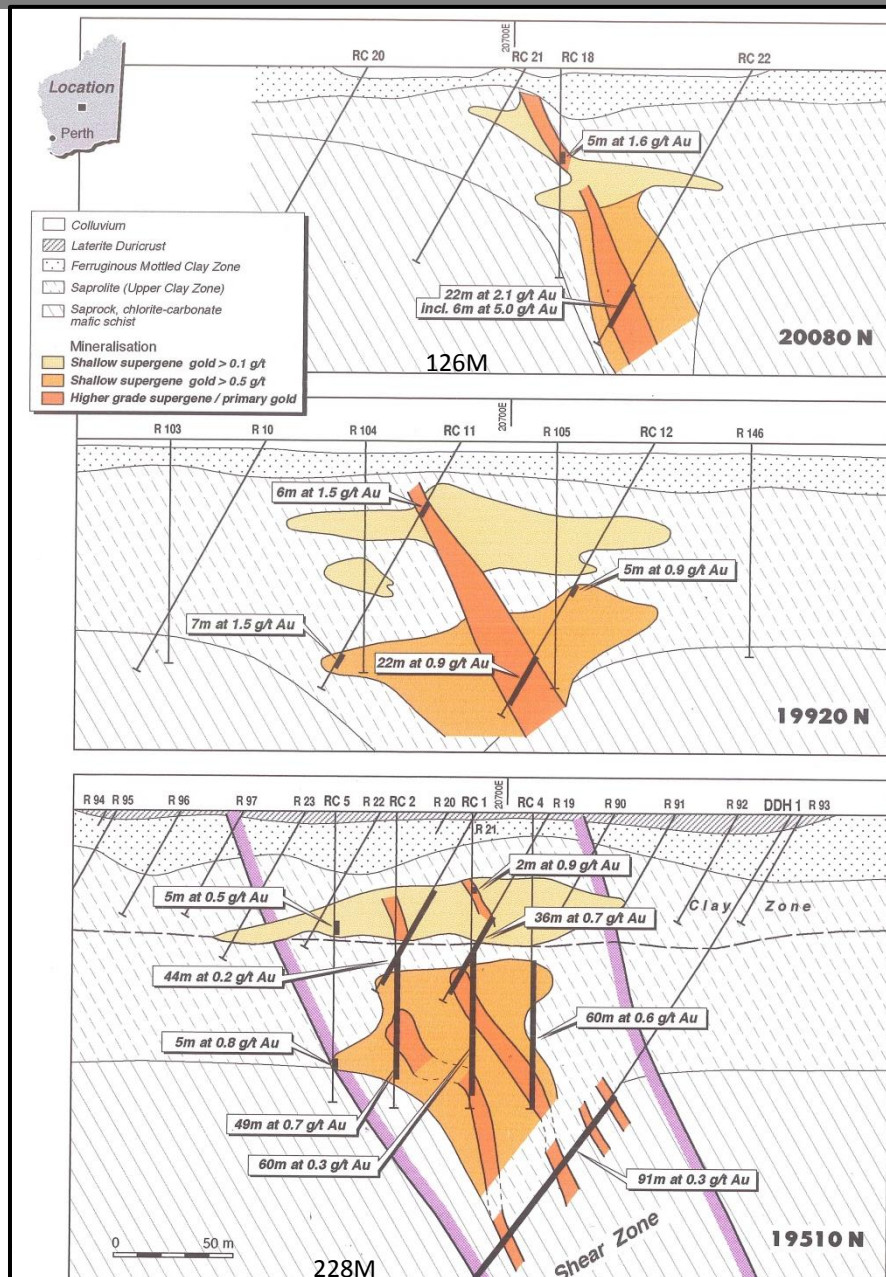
Location
Perth

Colluvium
Laterite Duricrust
Ferruginous Mottled Clay Zone
Saprolite (Upper Clay Zone)
Saprock, chlorite-carbonate mafic schist
Mineralisation
Shallow supergene gold > 0.1 g/t
Shallow supergene gold > 0.5 g/t
Higher grade supergene / primary gold

20700E
RC 20
RC 21
RC 18
RC 22
5m at 1.6 g/t Au
22m at 2.1 g/t Au
incl. 6m at 5.0 g/t Au
20080 N
126M

20700E
R 103
R 10
R 104
RC 11
R 105
RC 12
R 146
6m at 1.5 g/t Au
5m at 0.9 g/t Au
7m at 1.5 g/t Au
22m at 0.9 g/t Au
19920 N

20700E
R 94
R 95
R 96
R 97
R 23
RC 5
R 22
RC 2
R 20
RC 1
R 21
RC 4
R 19
R 90
R 91
R 92
DDH 1
R 93
2m at 0.9 g/t Au
5m at 0.5 g/t Au
36m at 0.7 g/t Au
Clay Zone
44m at 0.2 g/t Au
60m at 0.6 g/t Au
5m at 0.8 g/t Au
49m at 0.7 g/t Au
60m at 0.3 g/t Au
91m at 0.3 g/t Au
Shear Zone
0
50 m
19510 N
228M